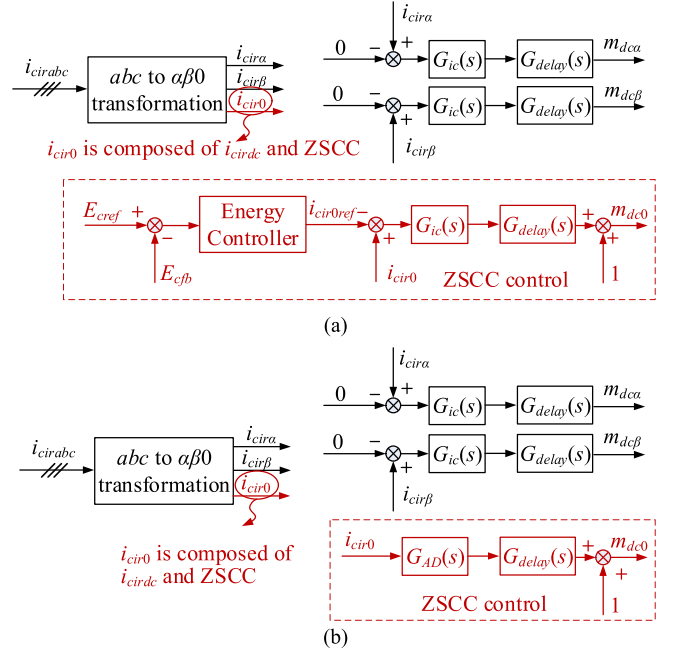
$i_{cirabc}$

$abc$ to $\alpha\beta0$ transformation

$i_{cir\alpha}$
$i_{cir\beta}$
$i_{cir0}$

$i_{cir0}$ is composed of $i_{cirdc}$ and ZSCC

$i_{cir\alpha}$
0
−
+
$G_{ic}(s)$
$G_{delay}(s)$
$m_{dc\alpha}$

0
−
+
$G_{ic}(s)$
$G_{delay}(s)$
$m_{dc\beta}$
$i_{cir\beta}$

$E_{cref}$ +
−
$E_{cfb}$
Energy Controller
$i_{cir0ref}$ −
+
$i_{cir0}$
$G_{ic}(s)$
$G_{delay}(s)$
+
$m_{dc0}$
+
1
ZSCC control

(a)

$i_{cir\alpha}$
0
−
+
$G_{ic}(s)$
$G_{delay}(s)$
$m_{dc\alpha}$

$i_{cirabc}$

$abc$ to $\alpha\beta0$ transformation

$i_{cir\alpha}$
$i_{cir\beta}$
$i_{cir0}$

0
−
+
$G_{ic}(s)$
$G_{delay}(s)$
$m_{dc\beta}$
$i_{cir\beta}$

$i_{cir0}$ is composed of $i_{cirdc}$ and ZSCC

$i_{cir0}$
$G_{AD}(s)$
$G_{delay}(s)$
+
$m_{dc0}$
+
1
ZSCC control

(b)